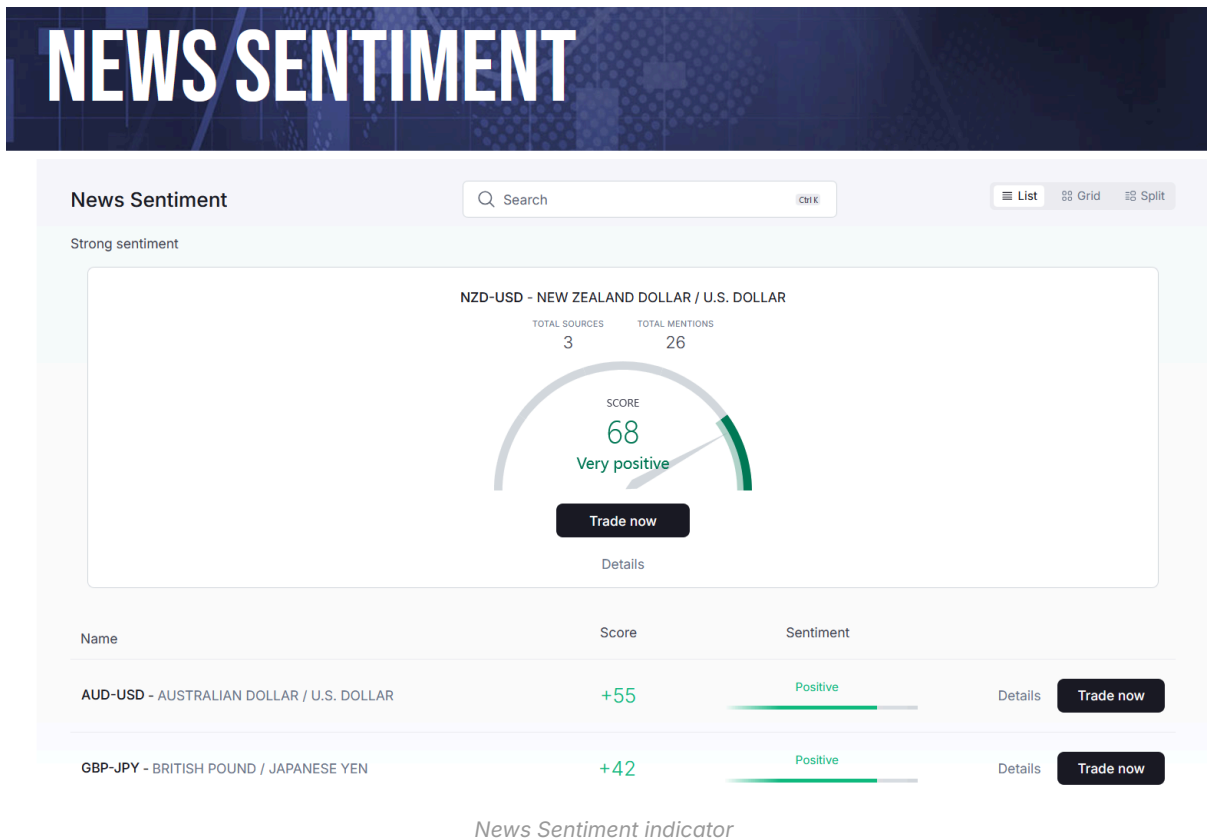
NEWS SENTIMENT

News Sentiment

Search Ctrl K

List Grid Split

Strong sentiment

NZD-USD - NEW ZEALAND DOLLAR / U.S. DOLLAR

TOTAL SOURCES 3

TOTAL MENTIONS 26

SCORE

68

Very positive

Trade now

Details

| Name | Score | Sentiment | | |
|---|---|---|---|---|
| AUD-USD - AUSTRALIAN DOLLAR / U.S. DOLLAR | +55 | Positive | Details | Trade now |
| GBP-JPY - BRITISH POUND / JAPANESE YEN | +42 | Positive | Details | Trade now |

News Sentiment indicator